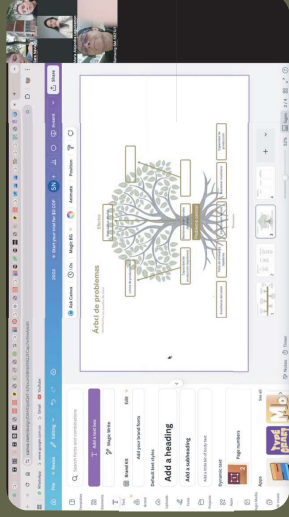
Árbol de problemas

Add a heading

Add a subheading

Add a little bit of body text

Dynamic text

Page numbers

Magic Write

Brand Kit

Default text styles

Add your brand fonts

Search fonts and combinations

Add a text box

Apps

Share

Position

Animate

Notes

Timer